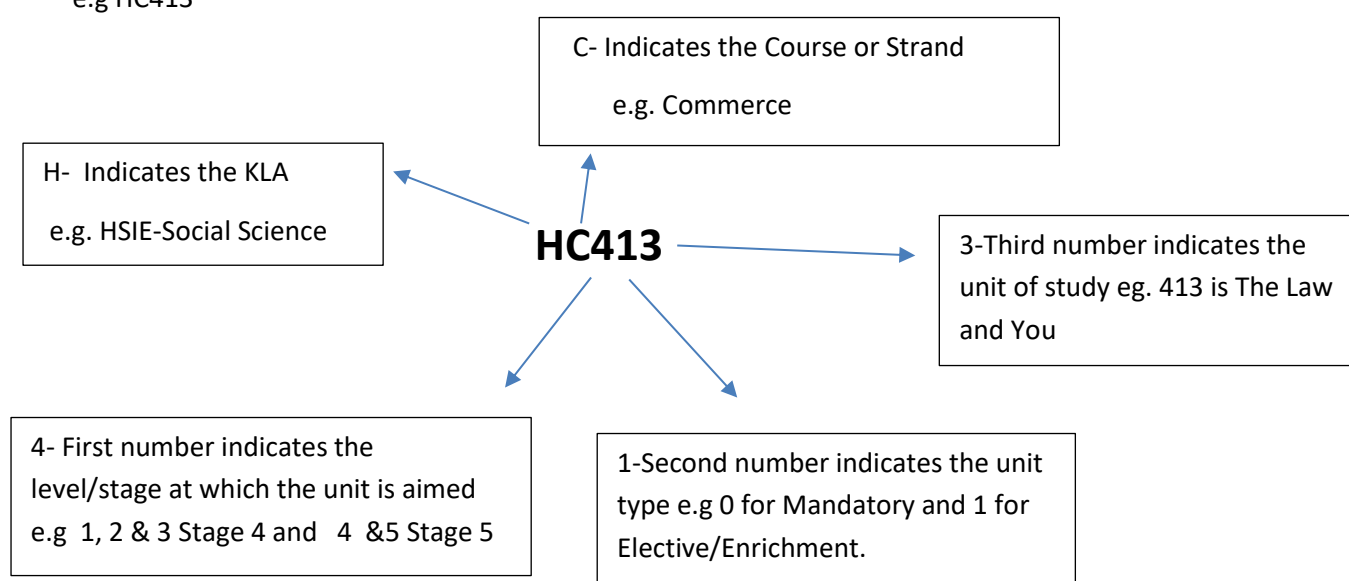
e.g HC413

C- Indicates the Course or Strand

e.g. Commerce

H- Indicates the KLA

e.g. HSIE-Social Science

HC413

3-Third number indicates the unit of study eg. 413 is The Law and You

4- First number indicates the level/stage at which the unit is aimed e.g 1, 2 & 3 Stage 4 and 4 &5 Stage 5

1-Second number indicates the unit type e.g 0 for Mandatory and 1 for Elective/Enrichment.